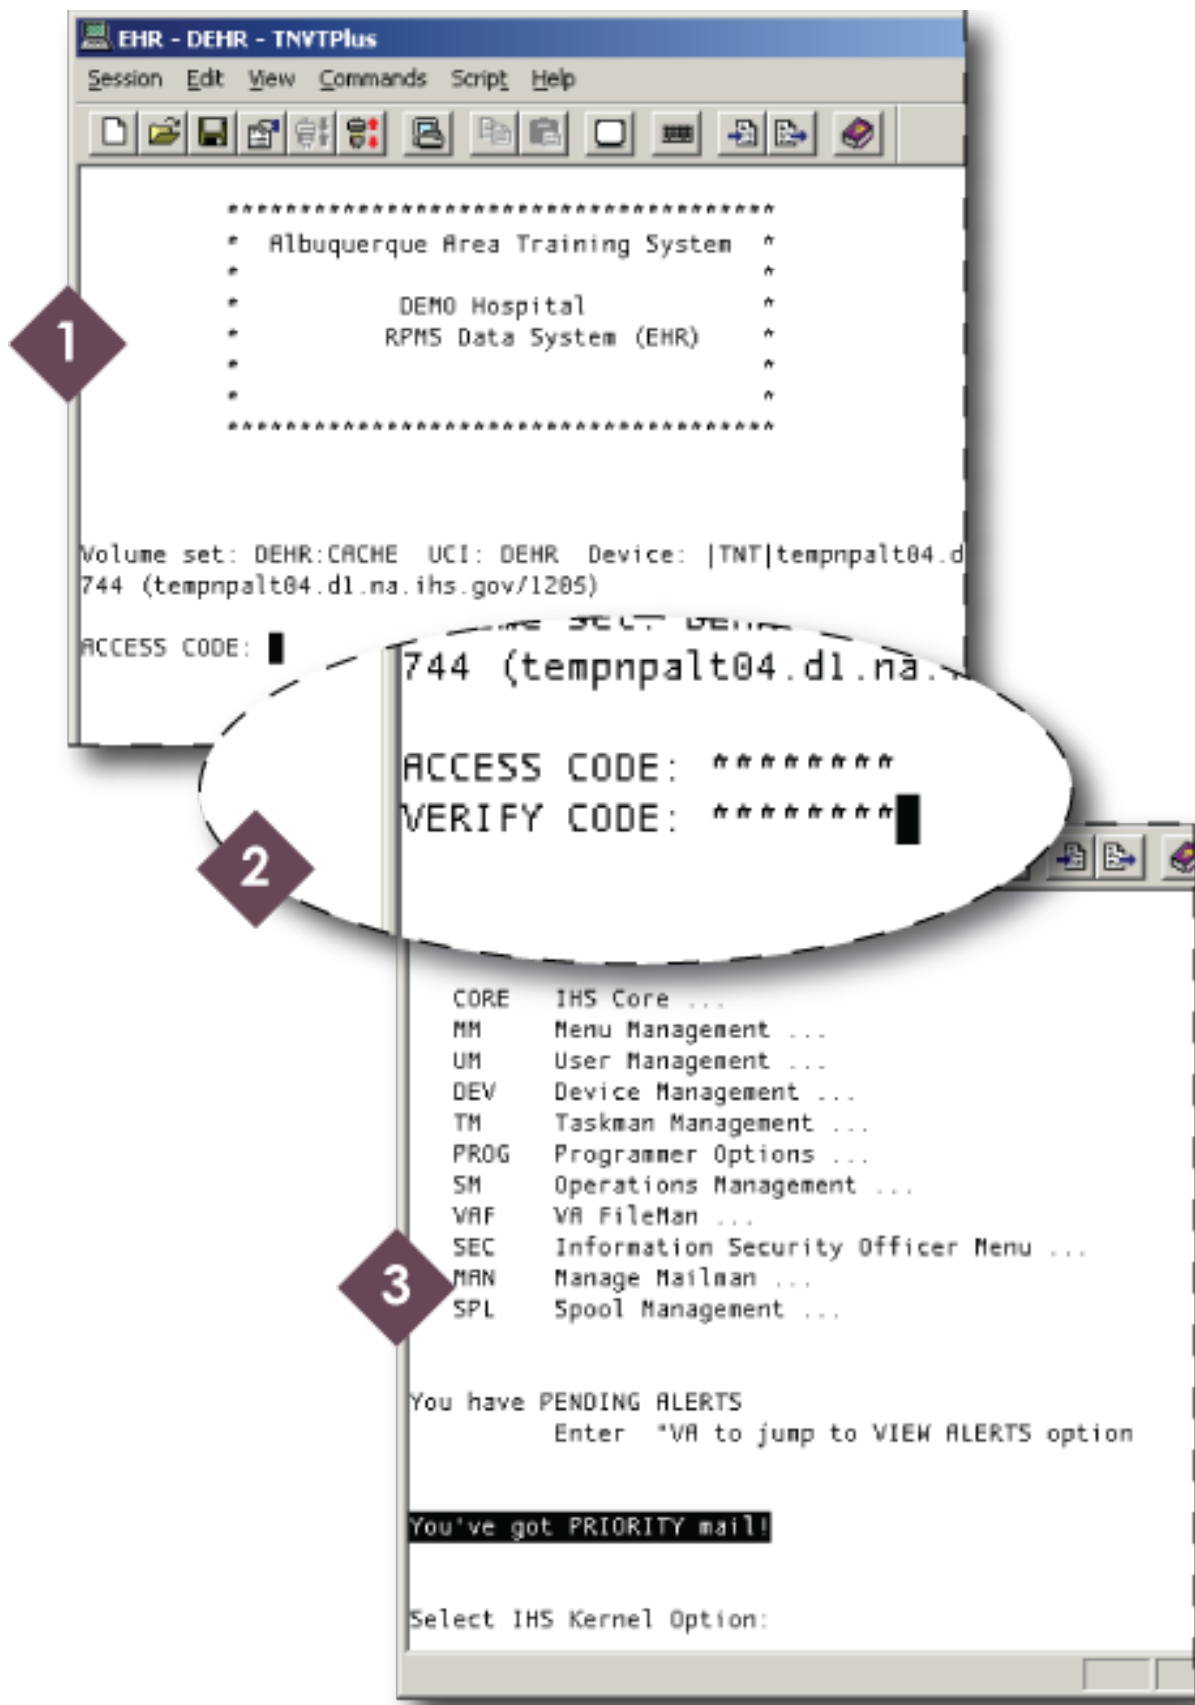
EHR - DEHR - TNVTPlus

Session Edit View Commands Script Help

1

*************************************
* Albuquerque Area Training System *
*
* DEMO Hospital *
* RPMS Data System (EHR) *
*
*
*************************************

Volume set: DEHR:CACHE UCI: DEHR Device: |TNT|tempnpalt04.d
744 (tempnpalt04.dl.na.ihs.gov/1205)

ACCESS CODE:

744 (tempnpalt04.dl.na.

ACCESS CODE: ********
VERIFY CODE: ********

2

CORE IHS Core ...
MM Menu Management ...
UM User Management ...
DEV Device Management ...
TM Taskman Management ...
PROG Programmer Options ...
SM Operations Management ...
VAF VA FileMan ...
SEC Information Security Officer Menu ...
MAN Manage Mailman ...
SPL Spool Management ...

3

You have PENDING ALERTS
Enter "VA to jump to VIEW ALERTS option

You've got PRIORITY mail!

Select IHS Kernel Option: